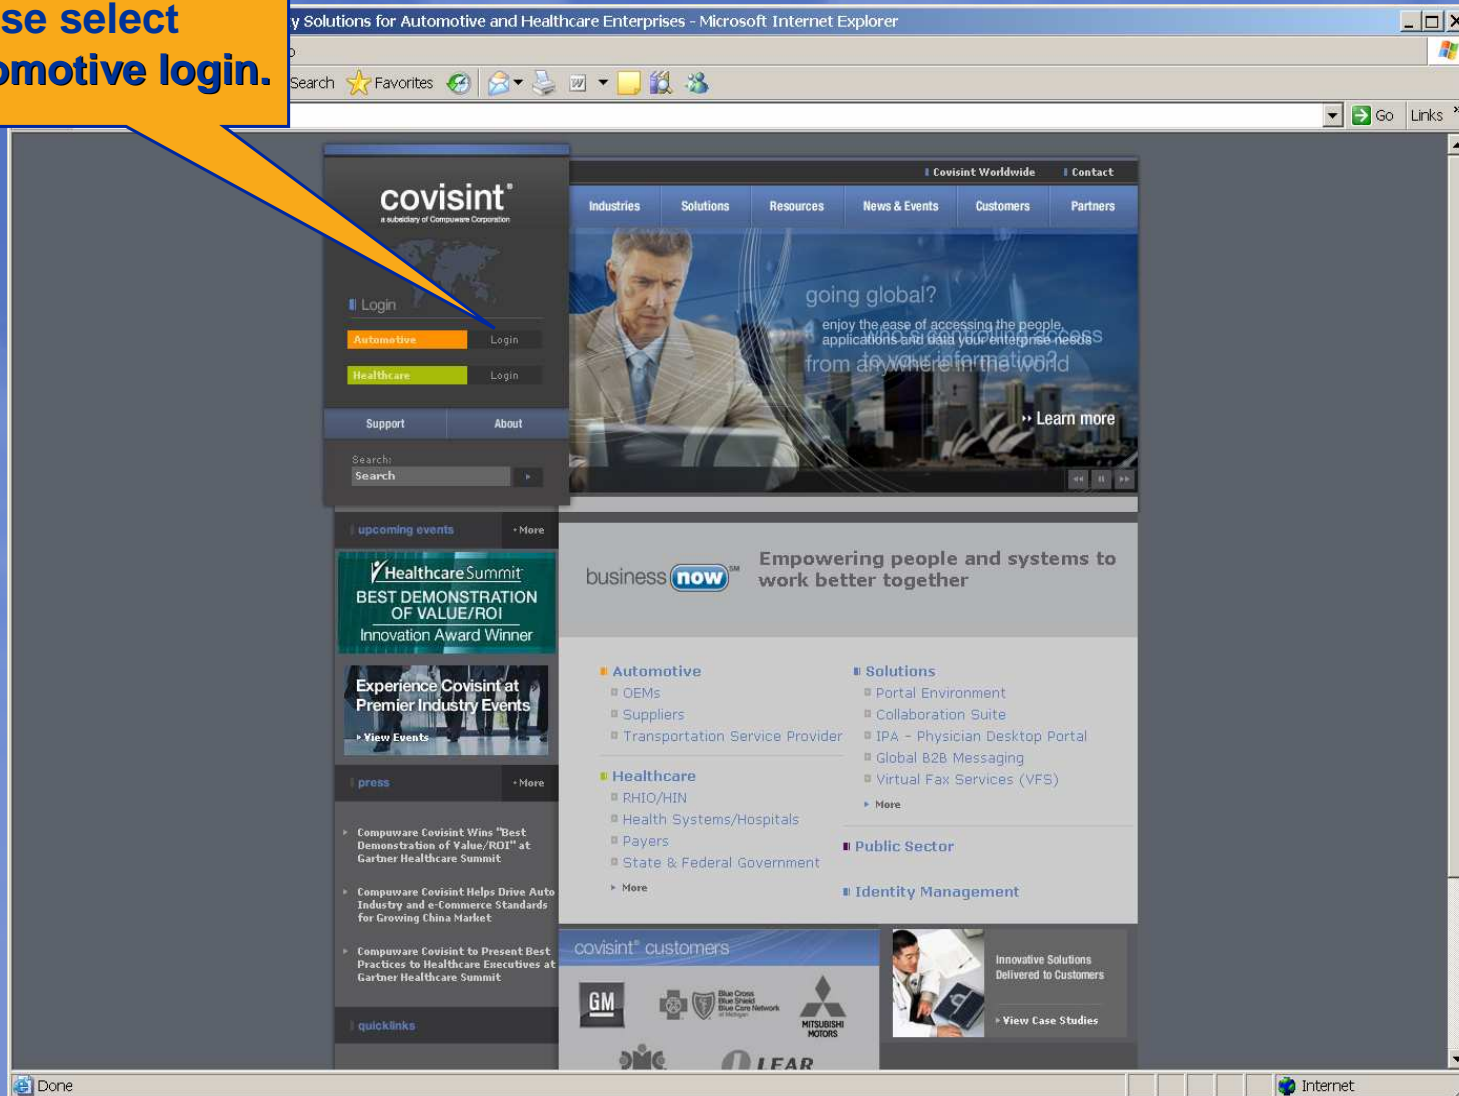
se select
motive login.

y Solutions for Automotive and Healthcare Enterprises - Microsoft Internet Explorer

Search Favorites

Go Links

covisint®
a subsidiary of Compuware Corporation

Login
Automotive Login
Healthcare Login

Support About

Search:
Search

Covisint Worldwide Contact

Industries Solutions Resources News & Events Customers Partners

going global?
enjoy the ease of accessing the people, applications and data your enterprise needs
Who's controlling access to your information?
from anywhere in the world

Learn more

upcoming events More

HealthcareSummit
BEST DEMONSTRATION OF VALUE/ROI
Innovation Award Winner

Experience Covisint at Premier Industry Events
View Events

press More

Compuware Covisint Wins "Best Demonstration of Value/ROI" at Gartner Healthcare Summit

Compuware Covisint Helps Drive Auto Industry and e-Commerce Standards for Growing China Market

Compuware Covisint to Present Best Practices to Healthcare Executives at Gartner Healthcare Summit

quicklinks

business now℠

Empowering people and systems to work better together

Automotive
OEMs
Suppliers
Transportation Service Provider

Healthcare
RHIO/HIN
Health Systems/Hospitals
Payers
State & Federal Government
More

Solutions
Portal Environment
Collaboration Suite
IPA - Physician Desktop Portal
Global B2B Messaging
Virtual Fax Services (VFS)
More

Public Sector

Identity Management

covisint® customers

GM
Blue Cross Blue Shield Blue Care Network of Michigan
MITSUBISHI MOTORS
LEAR

Innovative Solutions Delivered to Customers
View Case Studies

Done
Internet